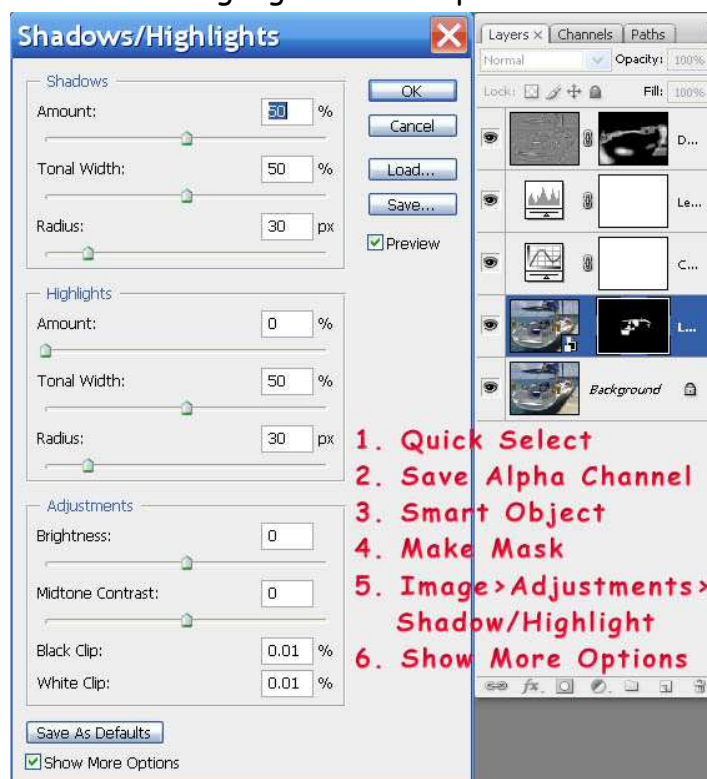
Shadows/Highlights

Shadows
Amount: 50 %
Tonal Width: 50 %
Radius: 30 px

Highlights
Amount: 0 %
Tonal Width: 50 %
Radius: 30 px

Adjustments
Brightness: 0
Midtone Contrast: 0
Black Clip: 0.01 %
White Clip: 0.01 %

Save As Defaults
Show More Options

OK
Cancel
Load...
Save...
Preview

Layers × Channels Paths
Normal
Opacity: 100%
Lock:
Fill: 100%
D...
Le...
C...
L...
Background

1. Quick Select
2. Save Alpha Channel
3. Smart Object
4. Make Mask
5. Image>Adjustments>
Shadow/Highlight
6. Show More Options